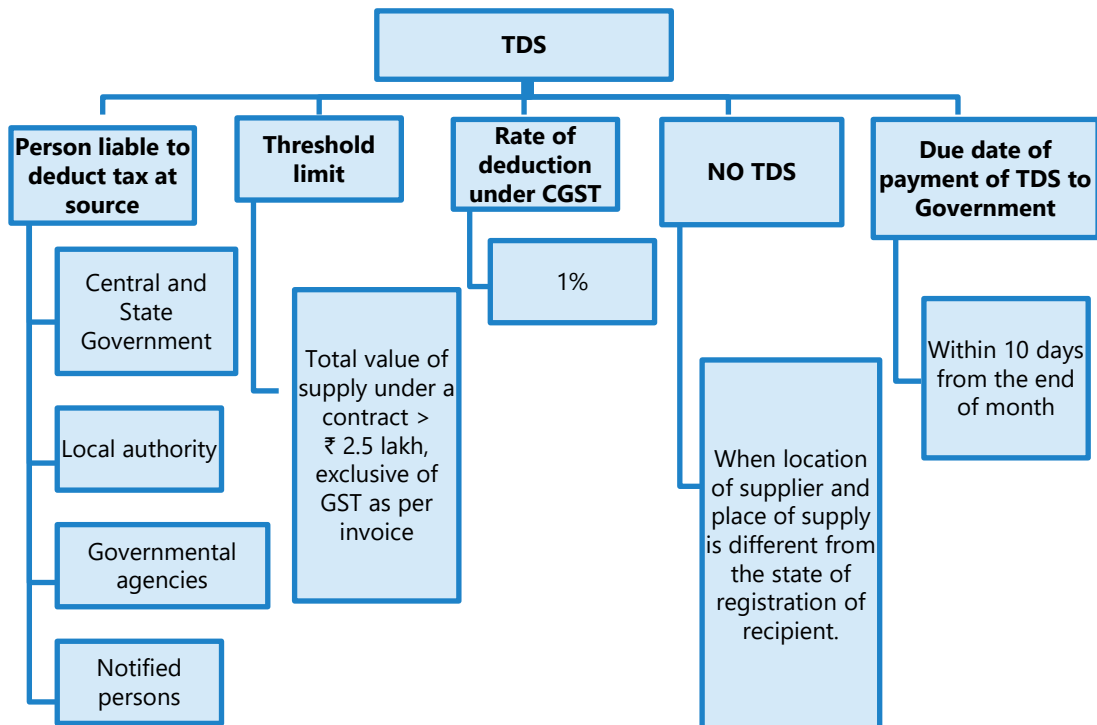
TDS

Person liable to deduct tax at source

Central and State Government

Local authority

Governmental agencies

Notified persons

Threshold limit

Total value of supply under a contract > ₹ 2.5 lakh, exclusive of GST as per invoice

Rate of deduction under CGST

1%

NO TDS

When location of supplier and place of supply is different from the state of registration of recipient.

Due date of payment of TDS to Government

Within 10 days from the end of month